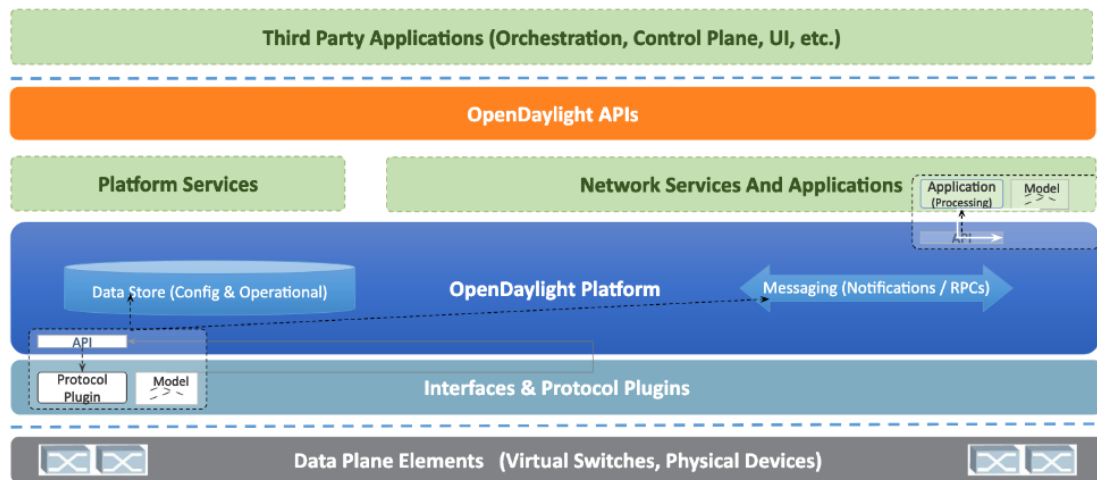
Third Party Applications (Orchestration, Control Plane, UI, etc.)

OpenDaylight APIs

Platform Services

Network Services And Applications

Application (Processing)

Model

API

Data Store (Config & Operational)

OpenDaylight Platform

Messaging (Notifications / RPCs)

API

Protocol Plugin

Model

Interfaces & Protocol Plugins

Data Plane Elements (Virtual Switches, Physical Devices)